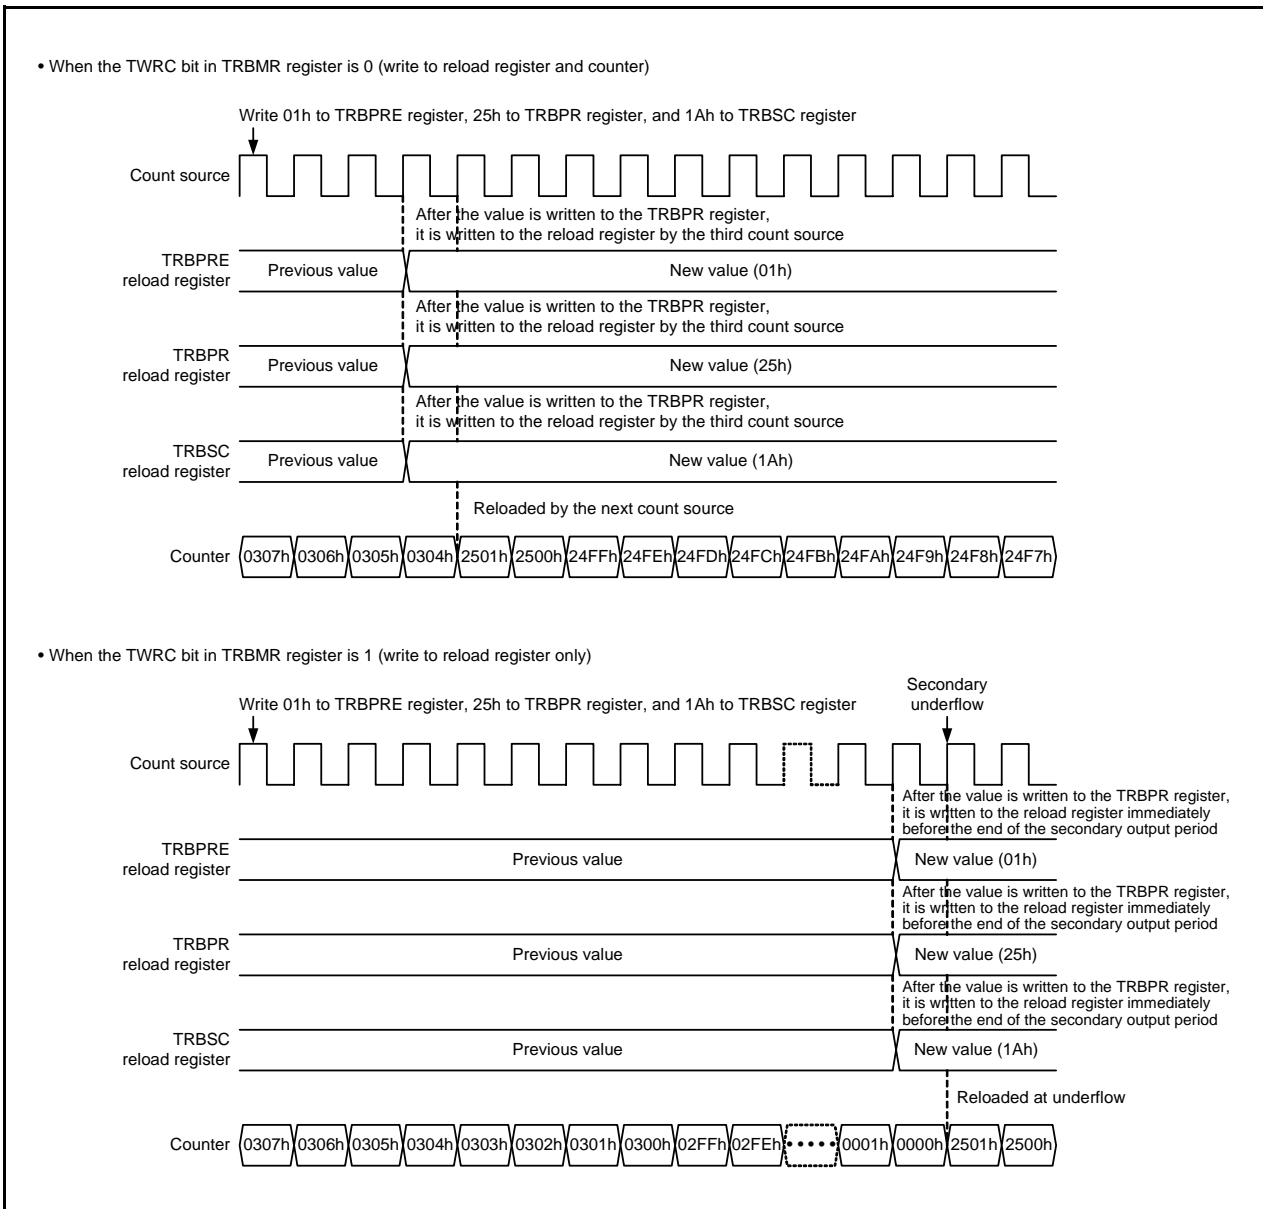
• When the TWRC bit in TRBMR register is 0 (write to reload register and counter)

Write 01h to TRBPRE register, 25h to TRBPR register, and 1Ah to TRBSC register

Count source

After the value is written to the TRBPR register, it is written to the reload register by the third count source

TRBPRE reload register

Previous value

New value (01h)

After the value is written to the TRBPR register, it is written to the reload register by the third count source

TRBPR reload register

Previous value

New value (25h)

After the value is written to the TRBPR register, it is written to the reload register by the third count source

TRBSC reload register

Previous value

New value (1Ah)

Reloaded by the next count source

Counter 0307h 0306h 0305h 0304h 2501h 2500h 24FFh 24FEh 24FDh 24FCh 24FBh 24FAh 24F9h 24F8h 24F7h

• When the TWRC bit in TRBMR register is 1 (write to reload register only)

Write 01h to TRBPRE register, 25h to TRBPR register, and 1Ah to TRBSC register

Secondary underflow

Count source

After the value is written to the TRBPR register, it is written to the reload register immediately before the end of the secondary output period

TRBPRE reload register

Previous value

New value (01h)

After the value is written to the TRBPR register, it is written to the reload register immediately before the end of the secondary output period

TRBPR reload register

Previous value

New value (25h)

After the value is written to the TRBPR register, it is written to the reload register immediately before the end of the secondary output period

TRBSC reload register

Previous value

New value (1Ah)

Reloaded at underflow

Counter 0307h 0306h 0305h 0304h 0303h 0302h 0301h 0300h 02FFh 02FEh •••• 0001h 0000h 2501h 2500h